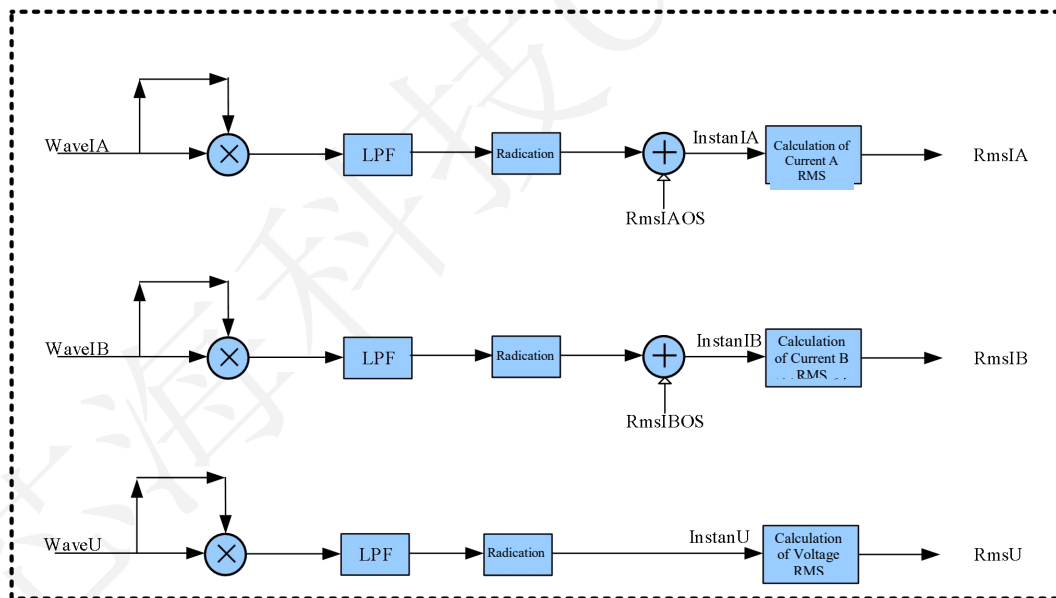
WaveIA
LPF
Radication
InstanIA
Calculation of Current A RMS
RmsIA
RmsIAOS

WaveIB
LPF
Radication
InstanIB
Calculation of Current B RMS
RmsIB
RmsIBOS

WaveU
LPF
Radication
InstanU
Calculation of Voltage RMS
RmsU